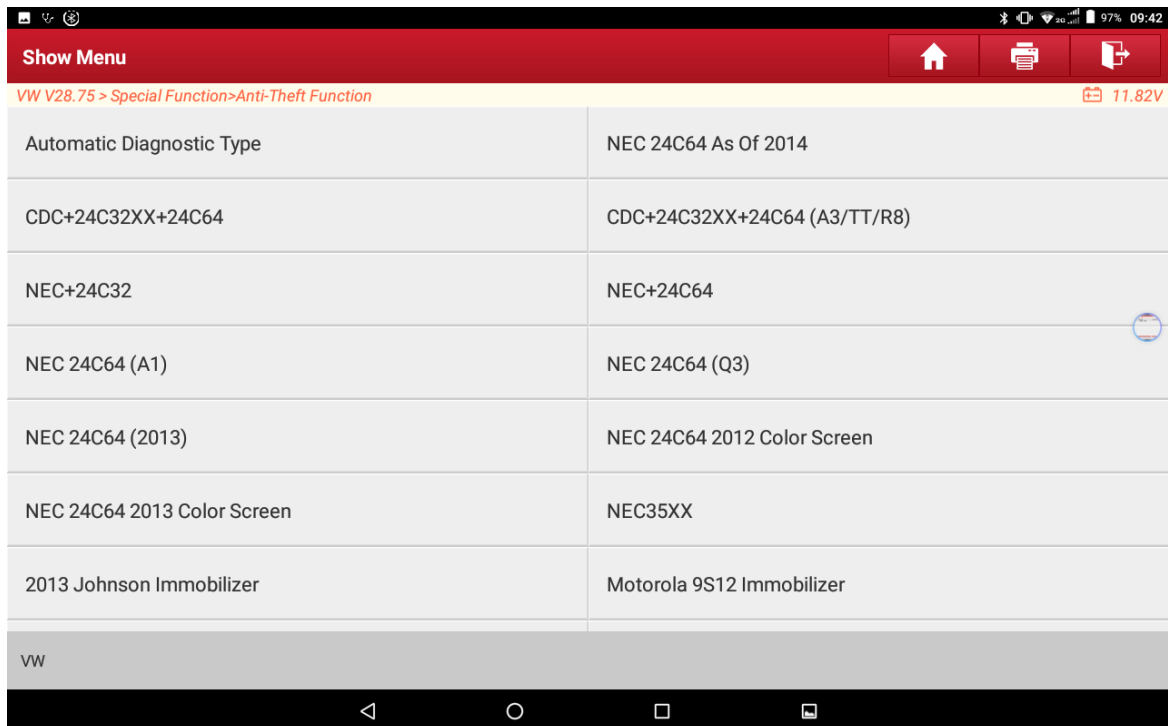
97% 09:42

Show Menu

VW V28.75 > Special Function>Anti-Theft Function

11.82V

| | |
|---|---|
| Automatic Diagnostic Type | NEC 24C64 As Of 2014 |
| CDC+24C32XX+24C64 | CDC+24C32XX+24C64 (A3/TT/R8) |
| NEC+24C32 | NEC+24C64 |
| NEC 24C64 (A1) | NEC 24C64 (Q3) |
| NEC 24C64 (2013) | NEC 24C64 2012 Color Screen |
| NEC 24C64 2013 Color Screen | NEC35XX |
| 2013 Johnson Immobilizer | Motorola 9S12 Immobilizer |

VW